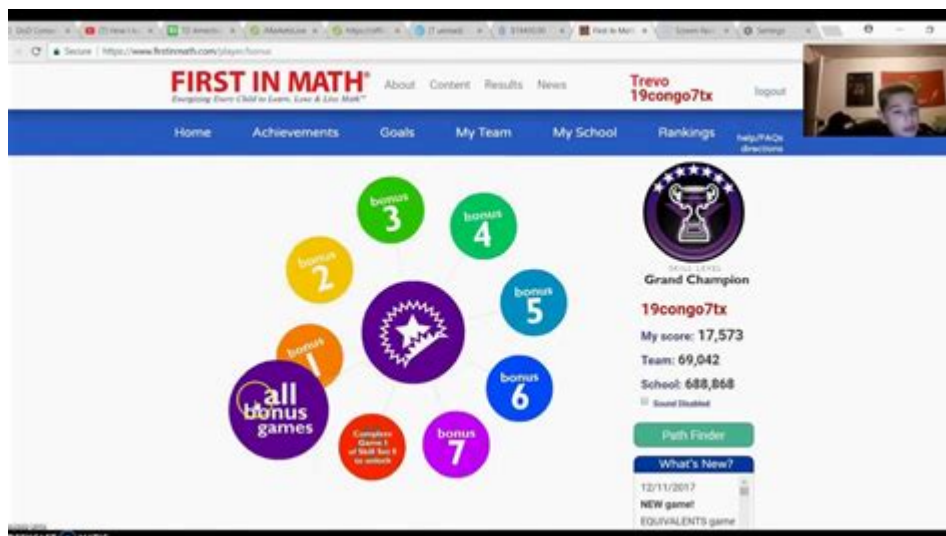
Secure | https://www.firstinmath.com/player/bonus

FIRST IN MATH®
Everyday Every Child to Learn, Love & Live Math™

About Content Results News

Trevo
19congo7tx

logout

Home Achievements Goals My Team My School Rankings help/FAQs directions

bonus 3
bonus 4
bonus 2
bonus 5
bonus 1
bonus 6
all bonus games
Complete Game I of Skill Set I to unlock
bonus 7

SKILL LEVEL
Grand Champion

19congo7tx

My score: 17,573

Team: 69,042

School: 688,868

Sound Disabled

Path Finder

What's New?

12/11/2017
NEW game!
EQUIVALENTS game